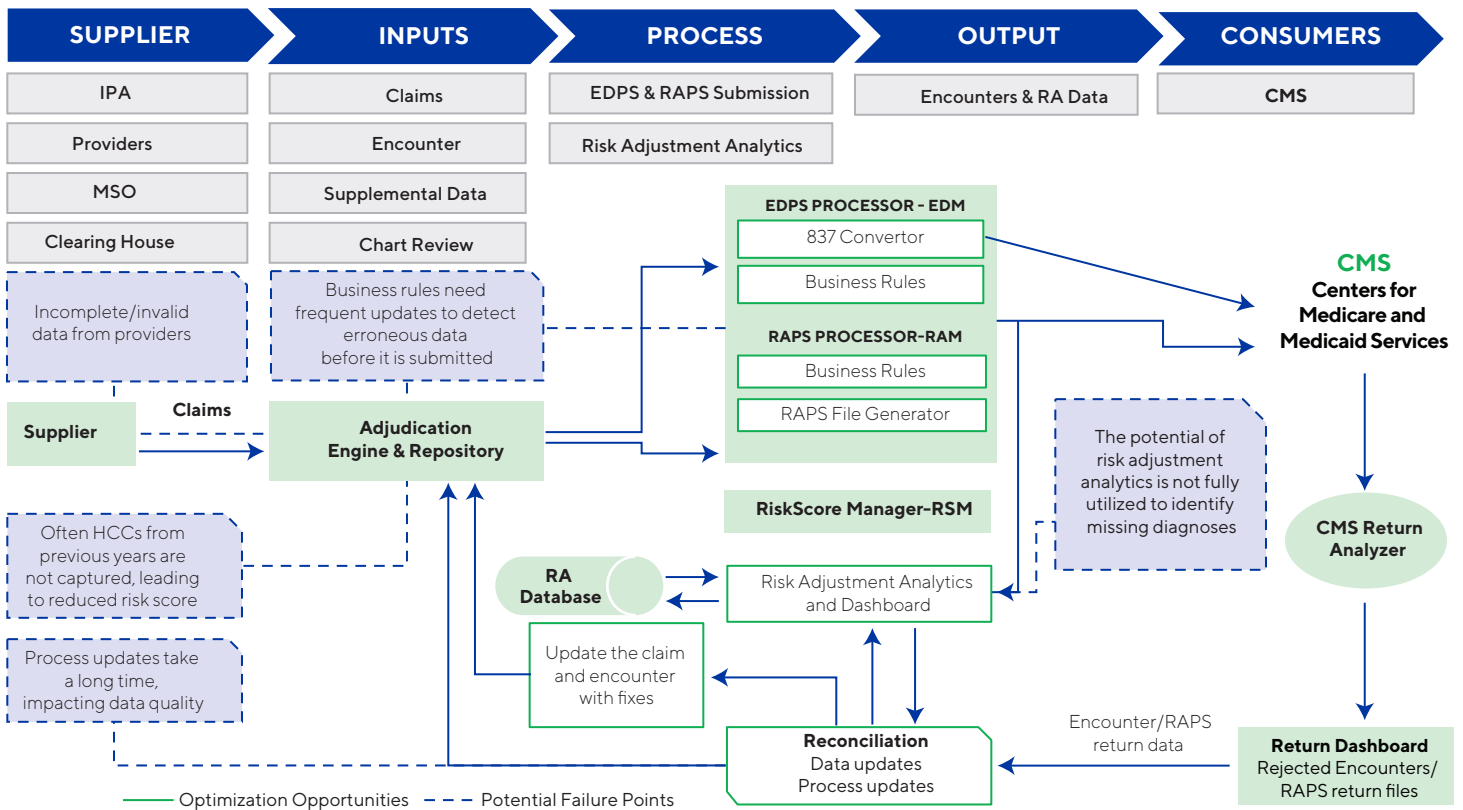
SUPPLIER

INPUTS

PROCESS

OUTPUT

CONSUMERS

IPA

Providers

MSO

Clearing House

Claims

Encounter

Supplemental Data

Chart Review

EDPS & RAPS Submission

Risk Adjustment Analytics

Encounters & RA Data

CMS

Incomplete/invalid data from providers

Business rules need frequent updates to detect erroneous data before it is submitted

EDPS PROCESSOR - EDM

837 Convertor

Business Rules

RAPS PROCESSOR-RAM

Business Rules

RAPS File Generator

CMS
Centers for Medicare and Medicaid Services

Supplier

Claims

Adjudication Engine & Repository

The potential of risk adjustment analytics is not fully utilized to identify missing diagnoses

RiskScore Manager-RSM

CMS Return Analyzer

Often HCCs from previous years are not captured, leading to reduced risk score

RA Database

Risk Adjustment Analytics and Dashboard

Process updates take a long time, impacting data quality

Update the claim and encounter with fixes

Encounter/RAPS return data

Reconciliation
Data updates
Process updates

Return Dashboard
Rejected Encounters/ RAPS return files

Optimization Opportunities

Potential Failure Points